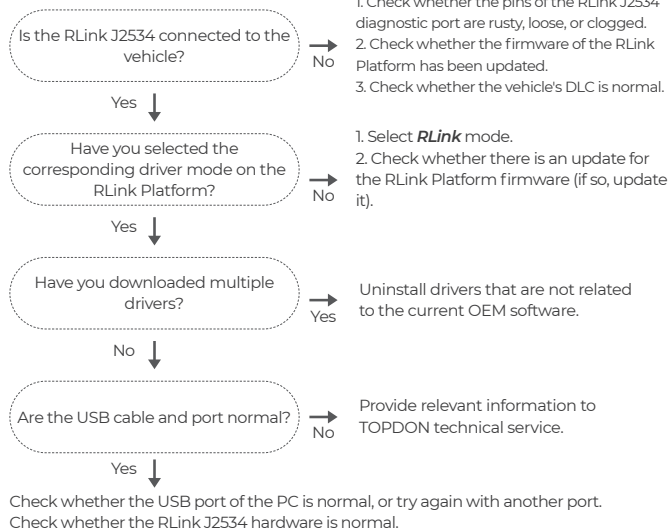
Is the RLink J2534 connected to the vehicle?

No

1. Check whether the pins of the RLink J2534 diagnostic port are rusty, loose, or clogged.
2. Check whether the firmware of the RLink Platform has been updated.
3. Check whether the vehicle's DLC is normal.

Yes

Have you selected the corresponding driver mode on the RLink Platform?

No

1. Select ***RLink*** mode.
2. Check whether there is an update for the RLink Platform firmware (if so, update it).

Yes

Have you downloaded multiple drivers?

Yes

Uninstall drivers that are not related to the current OEM software.

No

Are the USB cable and port normal?

No

Provide relevant information to TOPDON technical service.

Yes

Check whether the USB port of the PC is normal, or try again with another port.
Check whether the RLink J2534 hardware is normal.